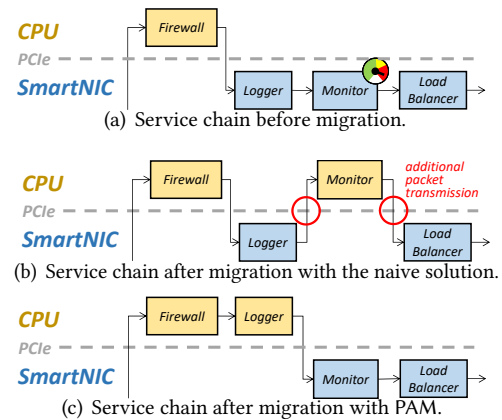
CPU
Firewall
PCIe
SmartNIC
Logger
Monitor
Load Balancer
(a) Service chain before migration.

CPU
Firewall
Monitor
additional packet transmission
PCIe
SmartNIC
Logger
Load Balancer
(b) Service chain after migration with the naive solution.

CPU
Firewall
Logger
PCIe
SmartNIC
Monitor
Load Balancer
(c) Service chain after migration with PAM.